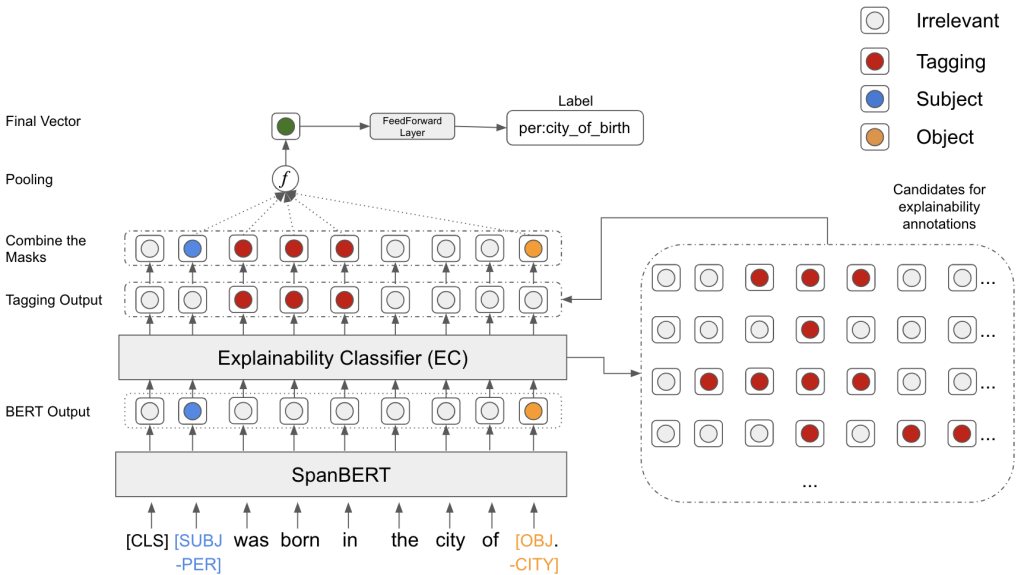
Irrelevant
Tagging
Subject
Object

Final Vector
FeedForward Layer
Label
per:city_of_birth

Pooling
$f$

Candidates for explainability annotations

Combine the Masks

Tagging Output

Explainability Classifier (EC)

BERT Output

SpanBERT

[CLS] [SUBJ -PER] was born in the city of [OBJ. -CITY]

...
...
...
...
...